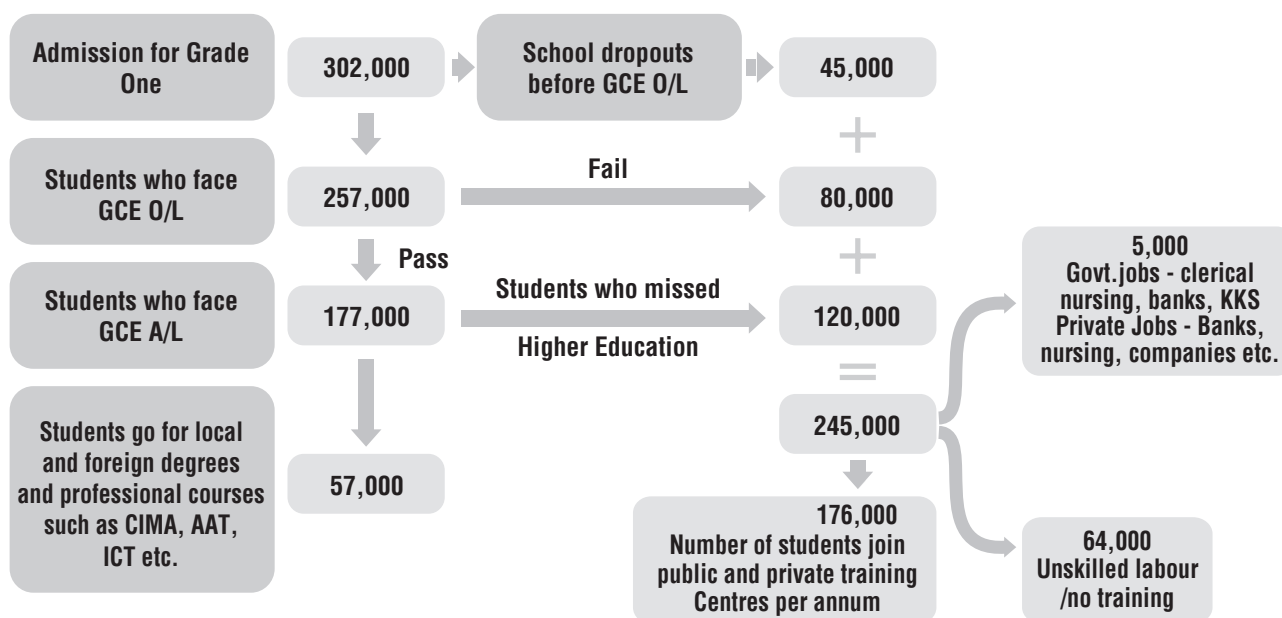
Admission for Grade One

302,000

School dropouts before GCE O/L

45,000

+

Students who face GCE O/L

257,000

Fail

80,000

Pass

+

Students who face GCE A/L

177,000

Students who missed

Higher Education

120,000

=

5,000
Govt.jobs - clerical nursing, banks, KKS Private Jobs - Banks, nursing, companies etc.

245,000

Students go for local and foreign degrees and professional courses such as CIMA, AAT, ICT etc.

57,000

176,000
Number of students join public and private training Centres per annum

64,000
Unskilled labour /no training